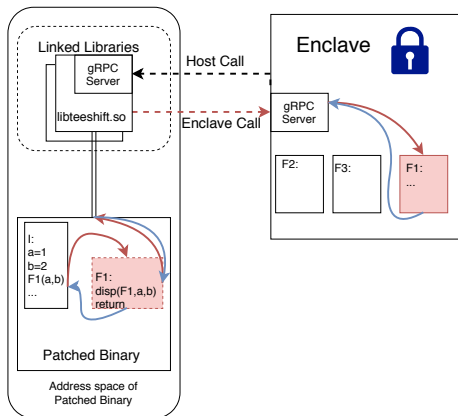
Linked Libraries

gRPC Server

libteeshift.so

Host Call

Enclave Call

Enclave

gRPC Server

F2:

F3:

F1:
...

I:
a=1
b=2
F1(a,b)
...

F1:
disp(F1,a,b)
return

Patched Binary

Address space of Patched Binary